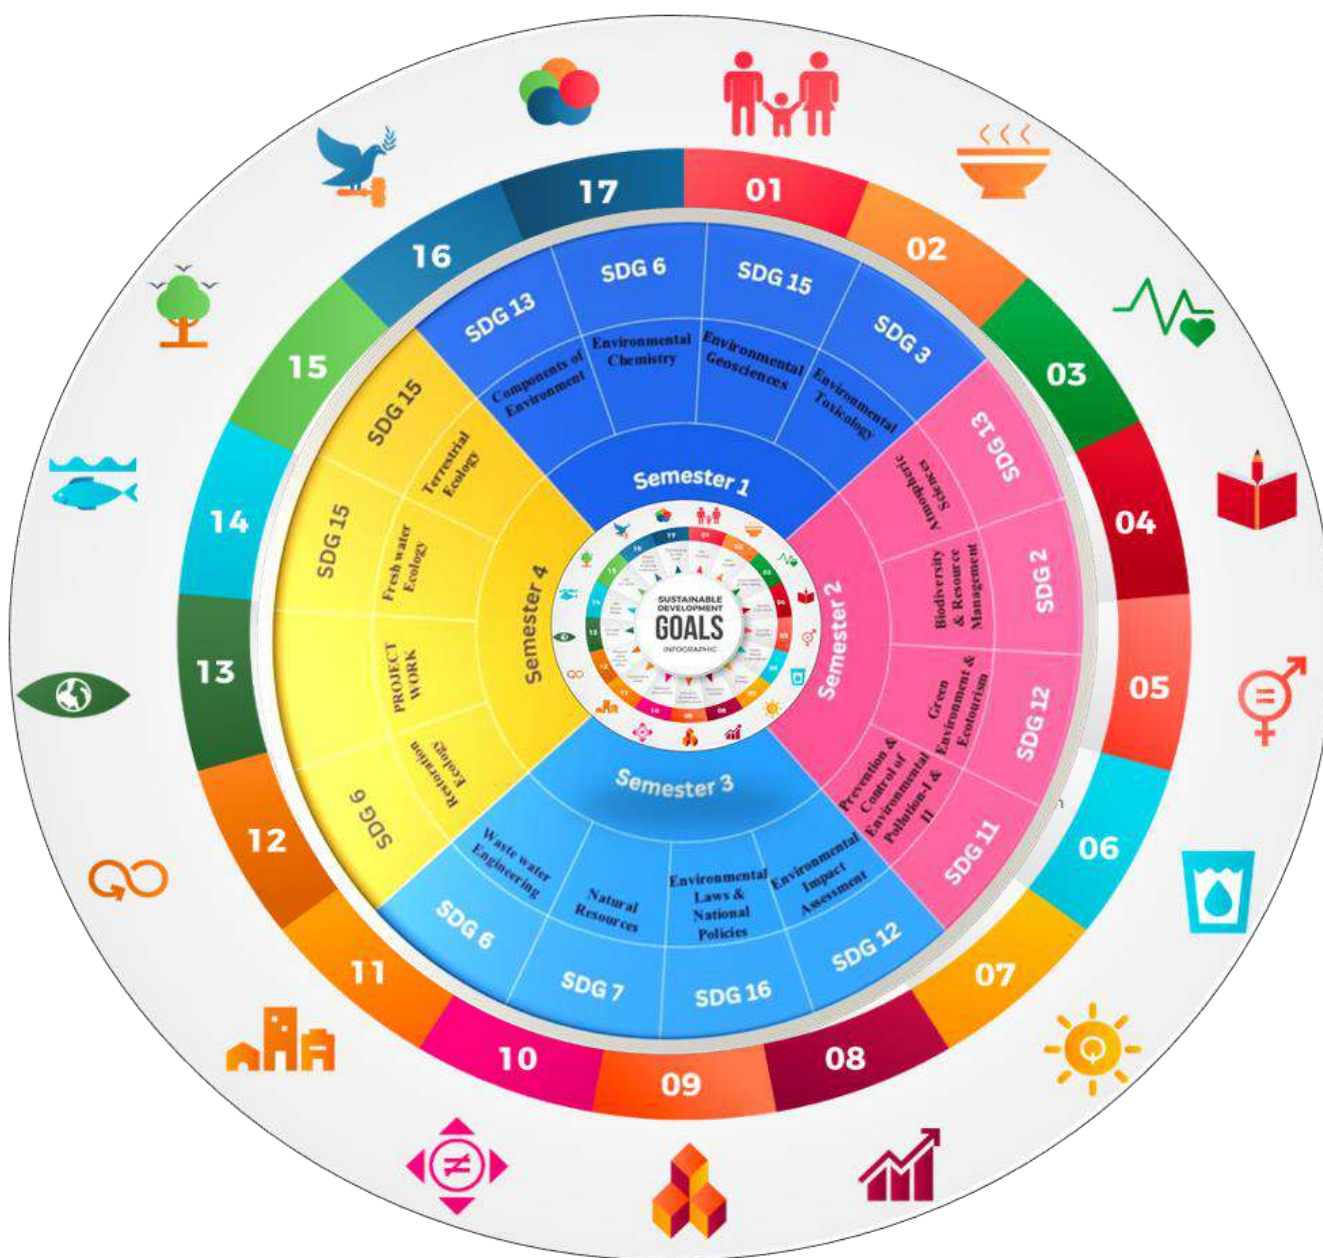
01
02
03
04
05
06
07
08
09
10
11
12
13
14
15
16
17

Semester 1
SDG 13
Components of Environment
SDG 6
Environmental Chemistry
SDG 15
Environmental Geosciences
SDG 3
Environmental Toxicology

Semester 2
SDG 13
Atmospheric Sciences
SDG 2
Biodiversity & Resource Management
SDG 12
Green Environment & Ecotourism
SDG 11
Prevention & Control of Environmental Pollution-I & II

Semester 3
Environmental Impact Assessment
SDG 12
Environmental Laws & National Policies
SDG 16
Natural Resources
SDG 7
Waste water Engineering
SDG 6

Semester 4
SDG 6
Restoration Ecology
PROJECT WORK
SDG 15
Fresh water Ecology
SDG 15
Terrestrial Ecology

SUSTAINABLE DEVELOPMENT
GOALS
INFOGRAPHIC